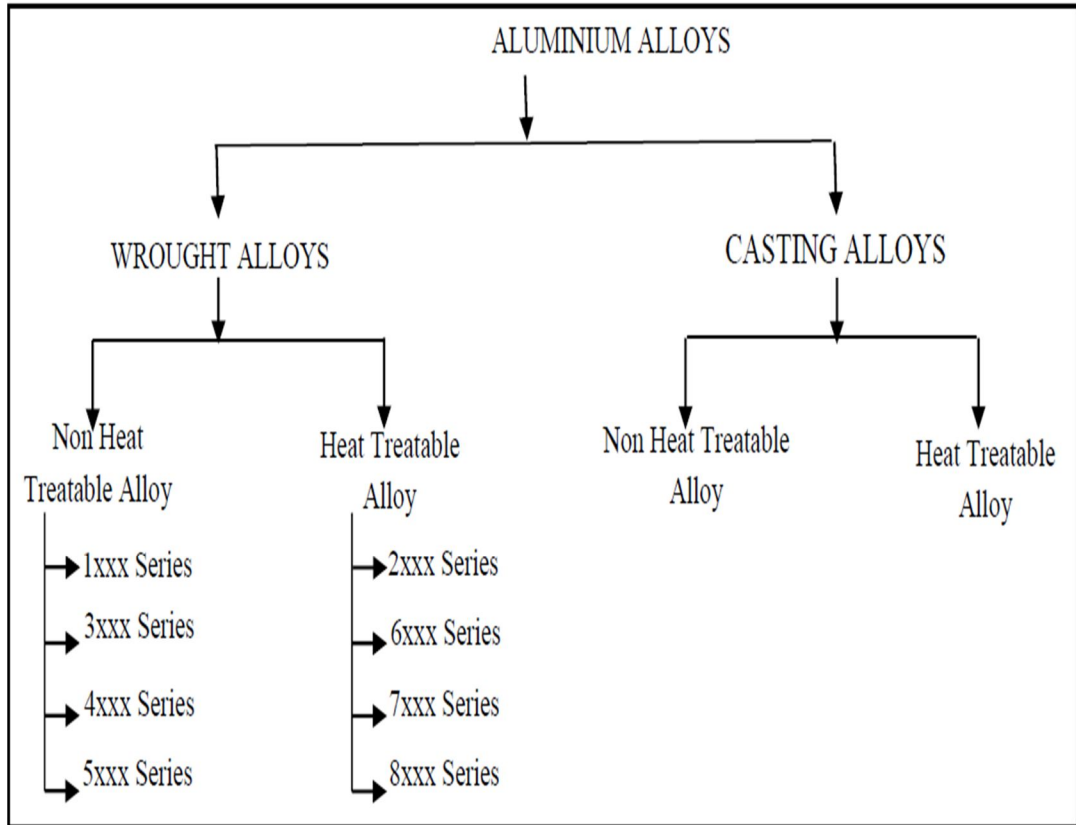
ALUMINIUM ALLOYS

WROUGHT ALLOYS

CASTING ALLOYS

Non Heat Treatable Alloy

1xxx Series
3xxx Series
4xxx Series
5xxx Series

Heat Treatable Alloy

2xxx Series
6xxx Series
7xxx Series
8xxx Series

Non Heat Treatable Alloy

Heat Treatable Alloy